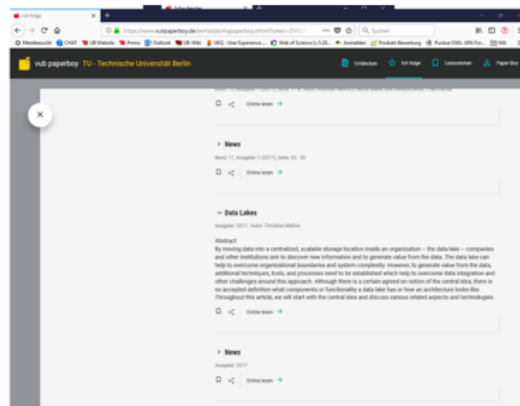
Ich folge

https://www.vubpaperboy.de/portal/jsb/mypaperboy.xhtml?token=ZNO

Suchen

Meistbesucht CHAT TU Website TU Primo Outlook TU Wiki UEG - Use Experience Web of Science Anmelden Produkt Bewertung Purdue OWL APA For... VHL

vub paperboy TU - Technische Universität Berlin

Entdecken Ich folge Lesezeichen Paper Boy

Online lesen

News

Band: 17, Ausgabe: 1 (2017), Seite: 93 - 95

Online lesen

Data Lakes

Ausgabe: 2017, Autor: Christian Mathis

Abstract
By moving data into a centralized, scalable storage location inside an organization – the data lake – companies and other institutions aim to discover new information and to generate value from the data. The data lake can help to overcome organizational boundaries and system complexity. However, to generate value from the data, additional techniques, tools, and processes need to be established which help to overcome data integration and other challenges around this approach. Although there is a certain agreed-on notion of the central idea, there is no accepted definition what components or functionality a data lake has or how an architecture looks like. Throughout this article, we will start with the central idea and discuss various related aspects and technologies.

Online lesen

News

Ausgabe: 2017

Online lesen